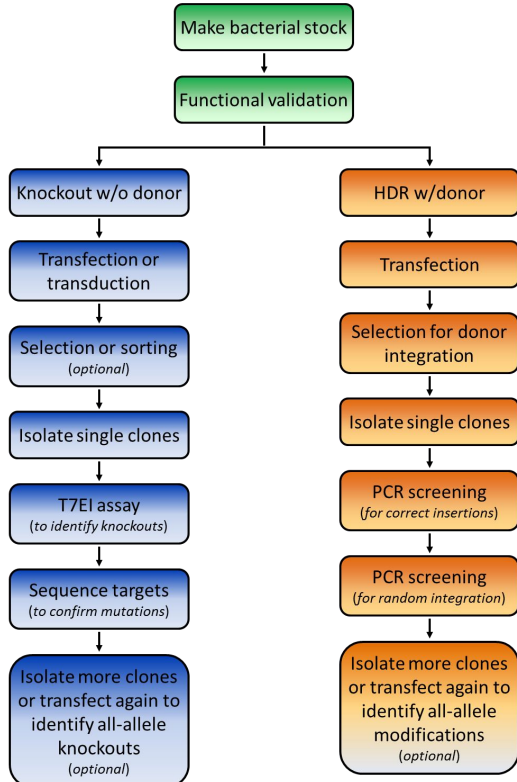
Make bacterial stock

Functional validation

Knockout w/o donor

Transfection or transduction

Selection or sorting
(optional)

Isolate single clones

T7EI assay
(to identify knockouts)

Sequence targets
(to confirm mutations)

Isolate more clones or transfect again to identify all-allele knockouts
(optional)

HDR w/donor

Transfection

Selection for donor integration

Isolate single clones

PCR screening
(for correct insertions)

PCR screening
(for random integration)

Isolate more clones or transfect again to identify all-allele modifications
(optional)